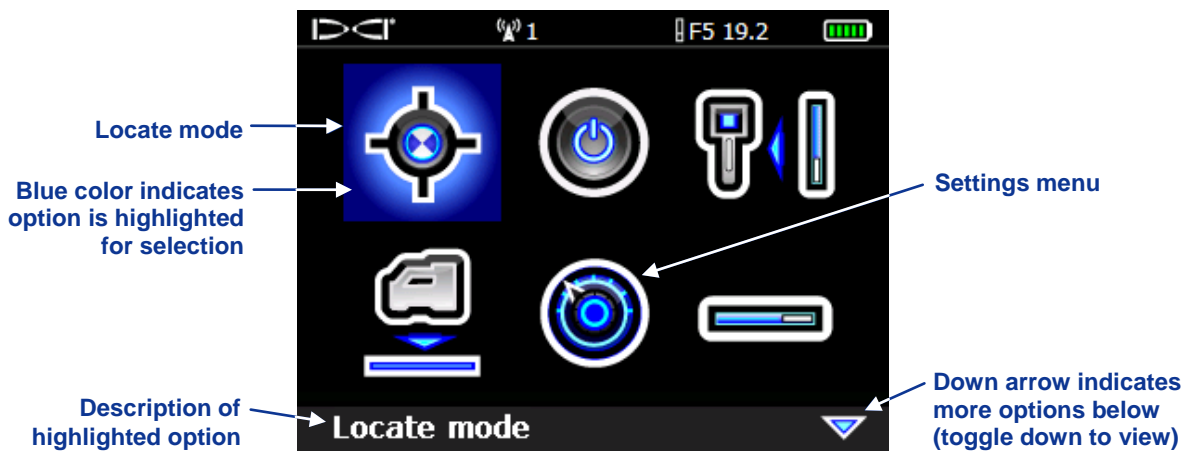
DCI

1

F5 19.2

Locate mode

Blue color indicates option is highlighted for selection

Settings menu

Description of highlighted option

Locate mode

Down arrow indicates more options below (toggle down to view)